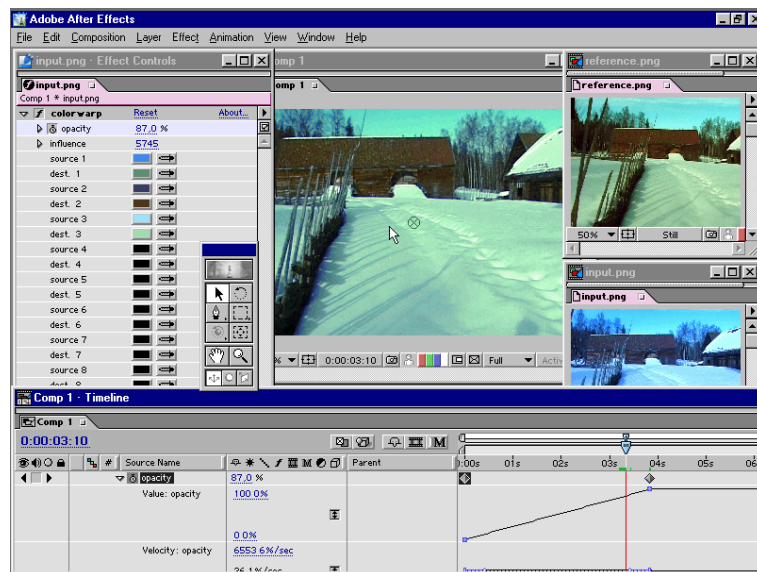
Adobe After Effects

File Edit Composition Layer Effect Animation View Window Help

input.png · Effect Controls

input.png

Comp 1 * input.png

colorwarp Reset About...

opacity 87.0 %

influence 5745

source 1

dest. 1

source 2

dest. 2

source 3

dest. 3

source 4

dest. 4

source 5

dest. 5

source 6

dest. 6

source 7

dest. 7

source 8

dest. 8

omp 1

omp 1

% 0:00:03:10 Full Activ

reference.png

reference.png

50% Still

input.png

input.png

Comp 1 · Timeline

Comp 1

0:00:03:10

Source Name Parent

0:00s 01s 02s 03s 04s 05s 06

opacity 87.0 %

Value: opacity 100.0%

0.0%

Velocity: opacity 6553.6%/sec

26.1%/sec